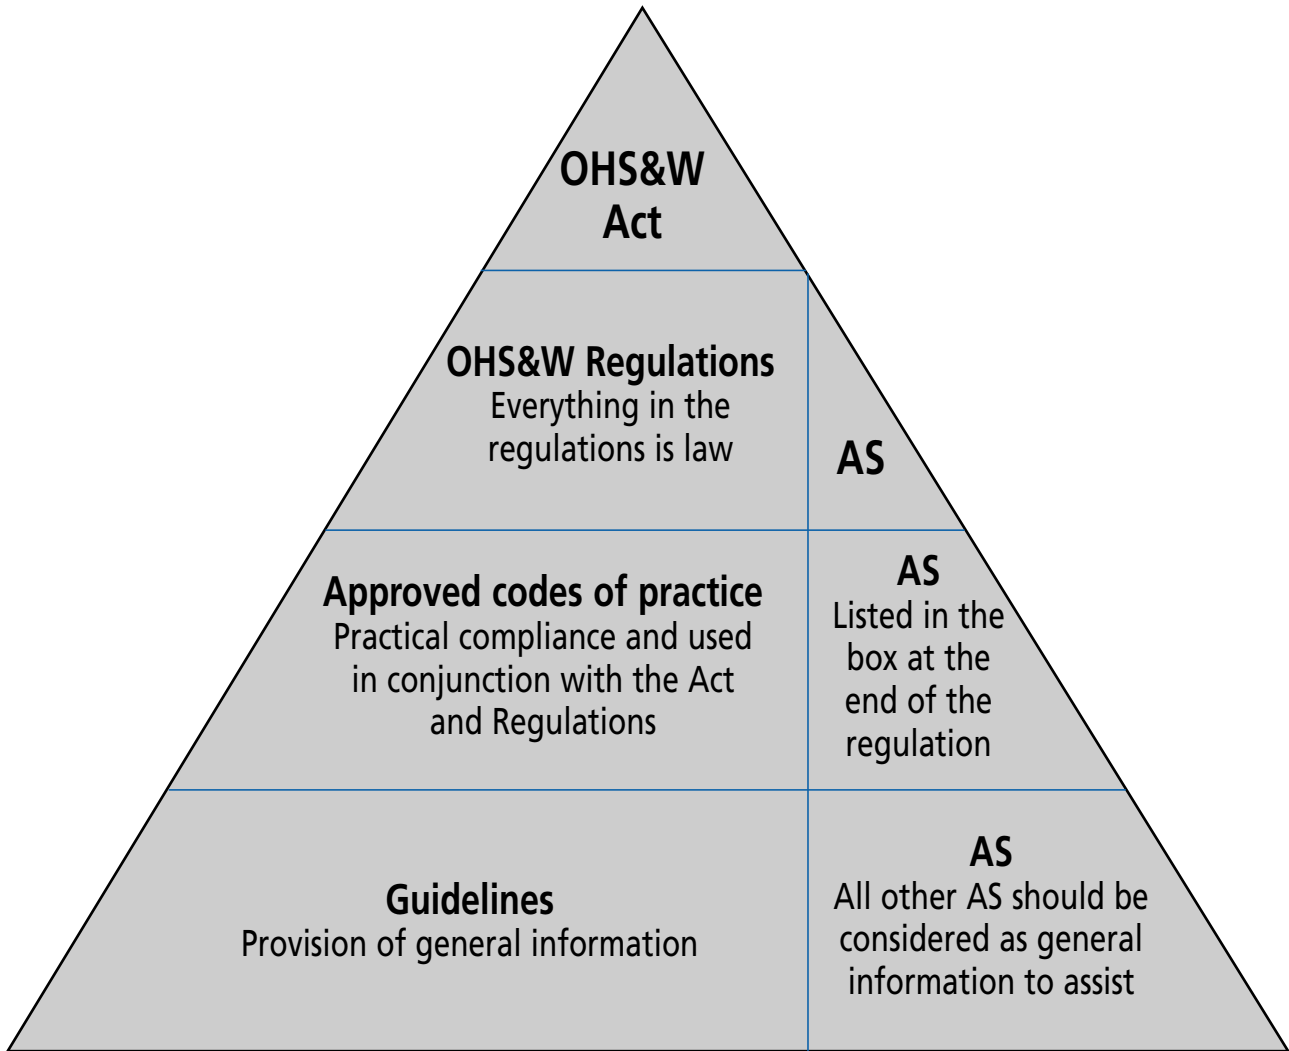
OHS&W Act

OHS&W Regulations
Everything in the regulations is law

AS

Approved codes of practice
Practical compliance and used in conjunction with the Act and Regulations

AS
Listed in the box at the end of the regulation

Guidelines
Provision of general information

AS
All other AS should be considered as general information to assist